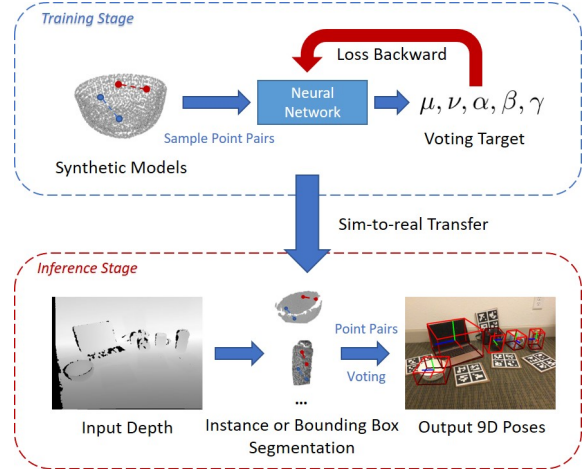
Training Stage

Loss Backward

Neural Network

$\mu, \nu, \alpha, \beta, \gamma$

Sample Point Pairs

Voting Target

Synthetic Models

Sim-to-real Transfer

Inference Stage

Point Pairs

Voting

...

Input Depth

Instance or Bounding Box Segmentation

Output 9D Poses